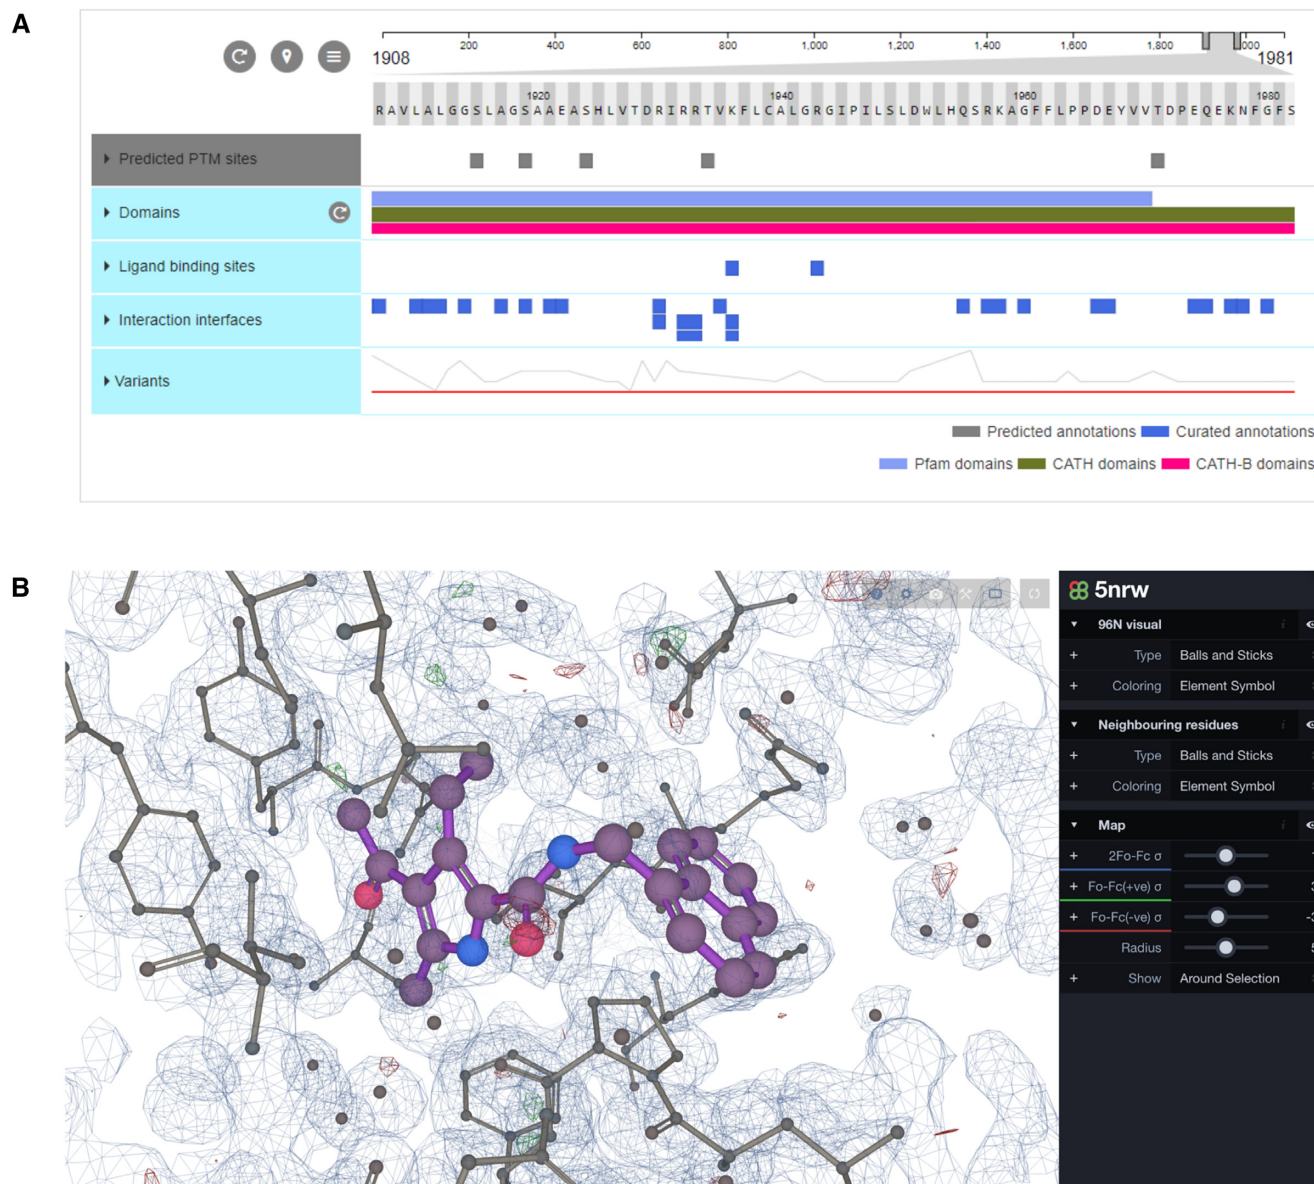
A

1908

200 400 600 800 1,000 1,200 1,400 1,600 1,800 2,000

1981

1920 1940 1960 1980

R A V L A L G G S L A G S A A E A S H L V T D R I R R T V K F L C A L G R G I P I L S L D W L H Q S R K A G F F L P P D E Y V V T D P E Q E K N F G F S

Predicted PTM sites

Domains

Ligand binding sites

Interaction interfaces

Variants

Predicted annotations Curated annotations

Pfam domains CATH domains CATH-B domains

B

5nrw

96N visual

+ Type Balls and Sticks

+ Coloring Element Symbol

Neighbouring residues

+ Type Balls and Sticks

+ Coloring Element Symbol

Map

+ 2Fo-Fc σ

+ Fo-Fc(+ve) σ

+ Fo-Fc(-ve) σ

Radius

+ Show Around Selection